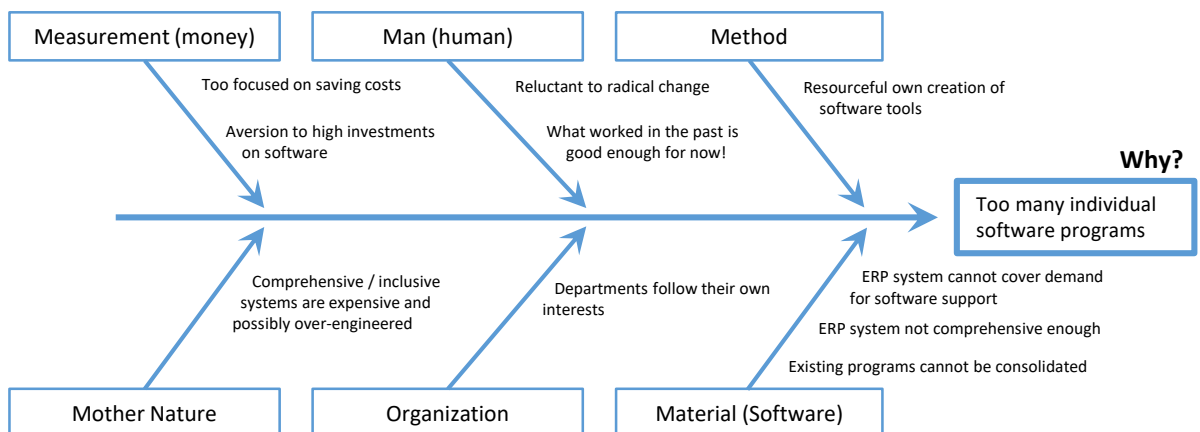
Measurement (money)

Too focused on saving costs

Aversion to high investments on software

Man (human)

Reluctant to radical change

What worked in the past is good enough for now!

Method

Resourceful own creation of software tools

Why?

Too many individual software programs

Comprehensive / inclusive systems are expensive and possibly over-engineered

Departments follow their own interests

ERP system cannot cover demand for software support

ERP system not comprehensive enough

Existing programs cannot be consolidated

Mother Nature

Organization

Material (Software)